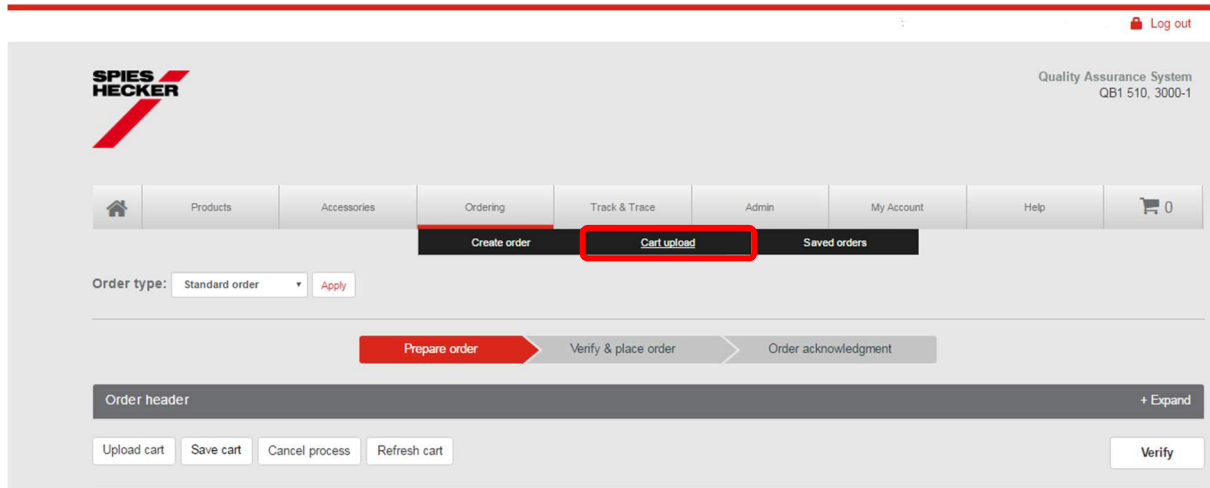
Log out

SPIES HECKER

Quality Assurance System
QB1 510, 3000-1

Products Accessories Ordering Track & Trace Admin My Account Help 0

Create order Cart upload Saved orders

Order type: Standard order Apply

Prepare order Verify & place order Order acknowledgment

Order header + Expand

Upload cart Save cart Cancel process Refresh cart

Verify